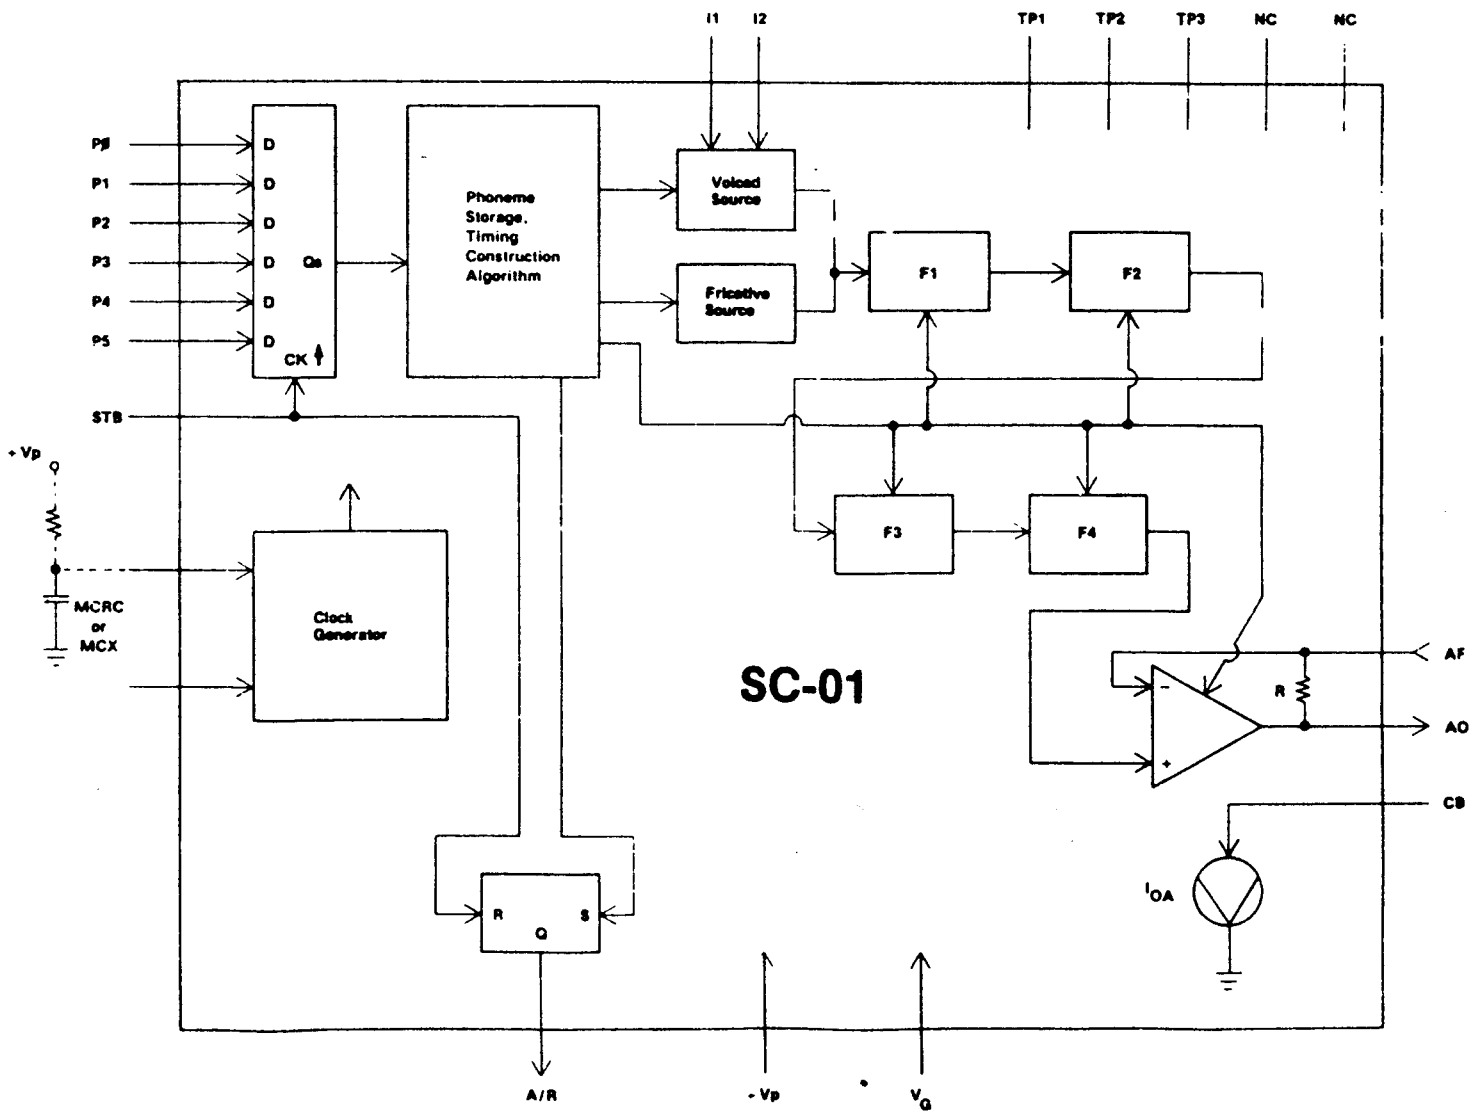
I1
I2
TP1
TP2
TP3
NC
NC

PØ
P1
P2
P3
P4
P5
D
D
D
D
D
D
Qs
CK
STB

Phoneme Storage, Timing Construction Algorithm

Voiced Source
Fricative Source

F1
F2
F3
F4

+Vp
MCRC or MCX

Clock Generator

SC-01

AF
R
AO
CB
$I_{OA}$

R
Q
S

A/R
-Vp
$V_G$